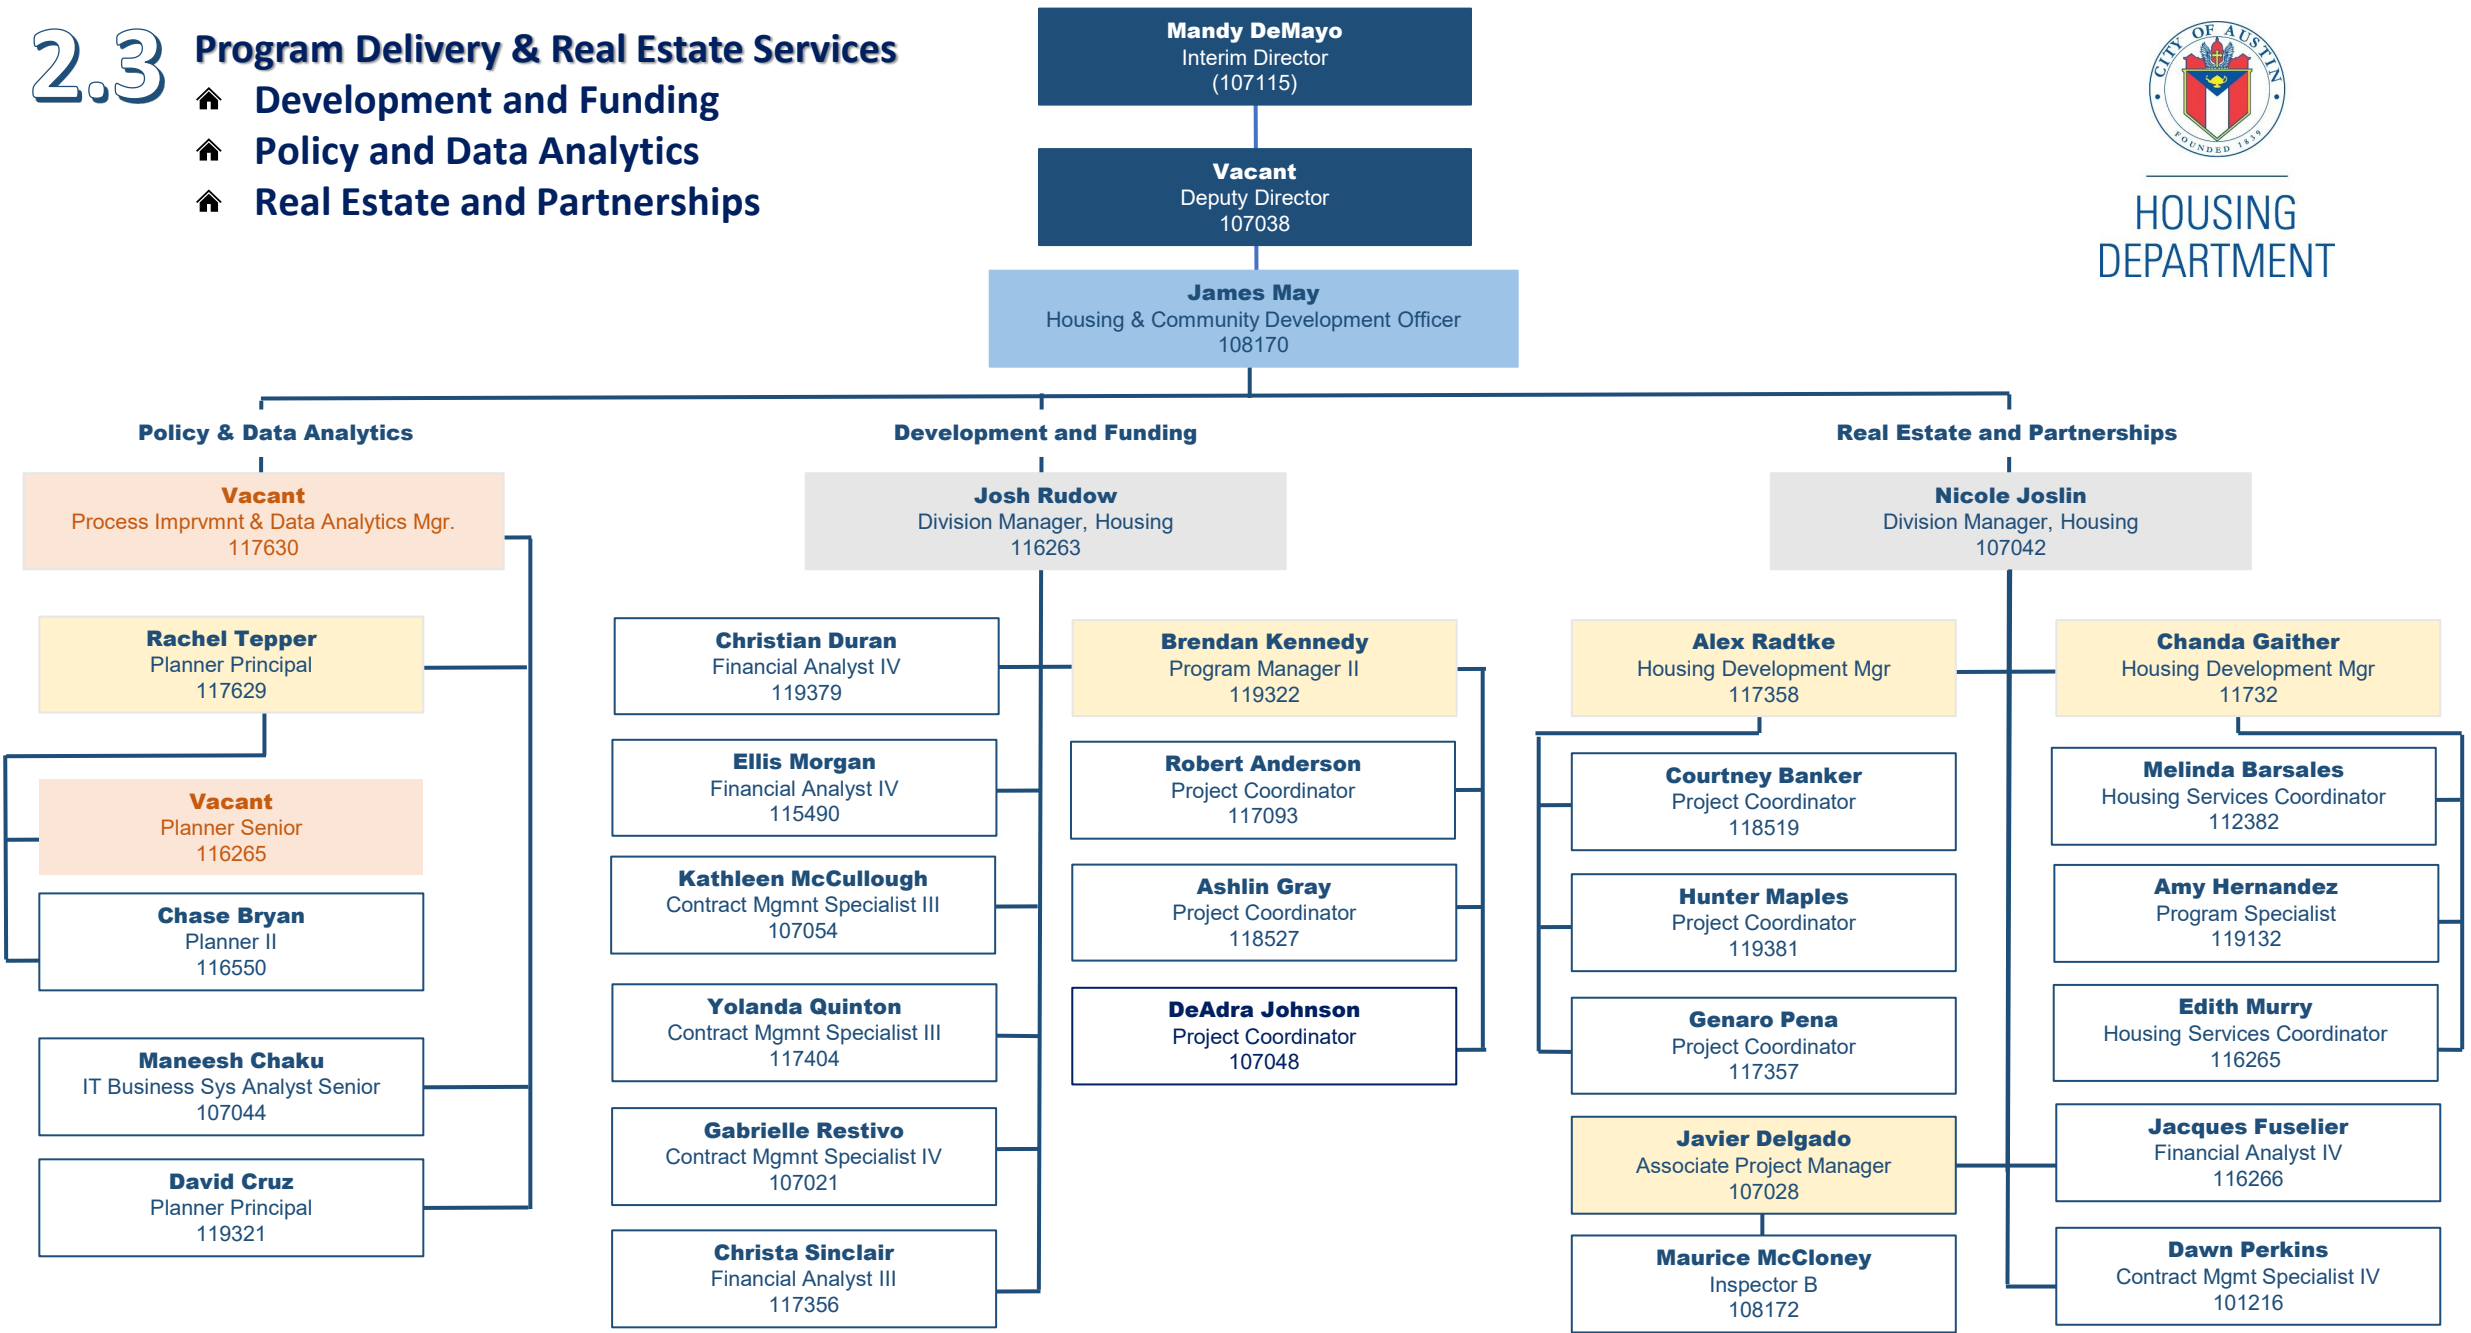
2.3 Program Delivery & Real Estate Services

Development and Funding

Policy and Data Analytics

Real Estate and Partnerships

Mandy DeMayo
Interim Director
(107115)

Vacant
Deputy Director
107038

James May
Housing & Community Development Officer
108170

CITY OF AUSTIN FOUNDED 1839

HOUSING DEPARTMENT

Policy & Data Analytics

Development and Funding

Real Estate and Partnerships

Vacant
Process Imprvmnt & Data Analytics Mgr.
117630

Rachel Tepper
Planner Principal
117629

Vacant
Planner Senior
116265

Chase Bryan
Planner II
116550

Maneesh Chaku
IT Business Sys Analyst Senior
107044

David Cruz
Planner Principal
119321

Josh Rudow
Division Manager, Housing
116263

Christian Duran
Financial Analyst IV
119379

Ellis Morgan
Financial Analyst IV
115490

Kathleen McCullough
Contract Mgmnt Specialist III
107054

Yolanda Quinton
Contract Mgmnt Specialist III
117404

Gabrielle Restivo
Contract Mgmnt Specialist IV
107021

Christa Sinclair
Financial Analyst III
117356

Brendan Kennedy
Program Manager II
119322

Robert Anderson
Project Coordinator
117093

Ashlin Gray
Project Coordinator
118527

DeAdra Johnson
Project Coordinator
107048

Nicole Joslin
Division Manager, Housing
107042

Alex Radtke
Housing Development Mgr
117358

Courtney Banker
Project Coordinator
118519

Hunter Maples
Project Coordinator
119381

Genaro Pena
Project Coordinator
117357

Javier Delgado
Associate Project Manager
107028

Maurice McCloney
Inspector B
108172

Chanda Gaither
Housing Development Mgr
11732

Melinda Barsales
Housing Services Coordinator
112382

Amy Hernandez
Program Specialist
119132

Edith Murry
Housing Services Coordinator
116265

Jacques Fuselier
Financial Analyst IV
116266

Dawn Perkins
Contract Mgmt Specialist IV
101216